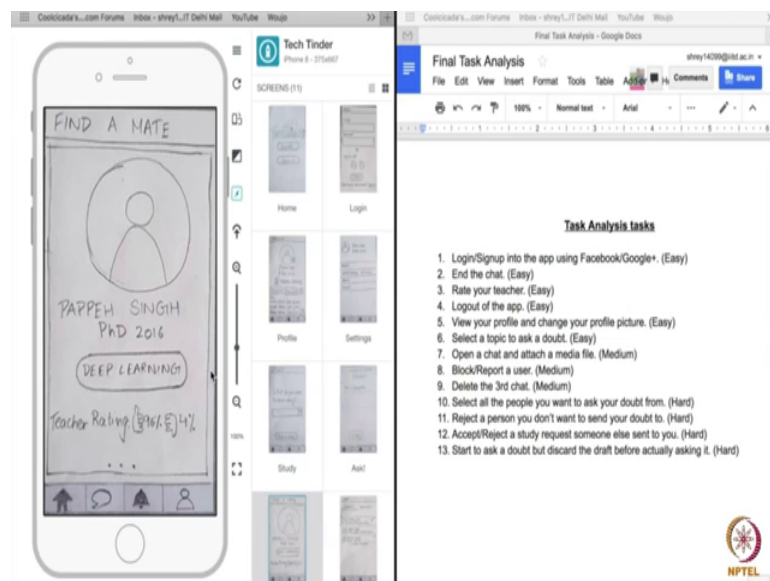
Coolcicada's...com Forums Inbox - shrey1...IT Delhi Mail YouTube Woujo

FIND A MATE

PAPPEH SINGH
PhD 2016

DEEP LEARNING

Teacher Rating: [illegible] 4%

Tech Tinder
iPhone 6 - 375x667

SCREENS (11)

Home
Login
Profile
Settings
Study
Ask!

Coolcicada's...com Forums Inbox - shrey1...IT Delhi Mail YouTube Woujo

Final Task Analysis - Google Docs

Final Task Analysis

shrey14099@iiitd.ac.in

File Edit View Insert Format Tools Table Add-ons He

Comments Share

100% Normal text Arial

Task Analysis tasks

1. Login/Signup into the app using Facebook/Google+. (Easy)
2. End the chat. (Easy)
3. Rate your teacher. (Easy)
4. Logout of the app. (Easy)
5. View your profile and change your profile picture. (Easy)
6. Select a topic to ask a doubt. (Easy)
7. Open a chat and attach a media file. (Medium)
8. Block/Report a user. (Medium)
9. Delete the 3rd chat. (Medium)
10. Select all the people you want to ask your doubt from. (Hard)
11. Reject a person you don't want to send your doubt to. (Hard)
12. Accept/Reject a study request someone else sent to you. (Hard)
13. Start to ask a doubt but discard the draft before actually asking it. (Hard)

NPTEL